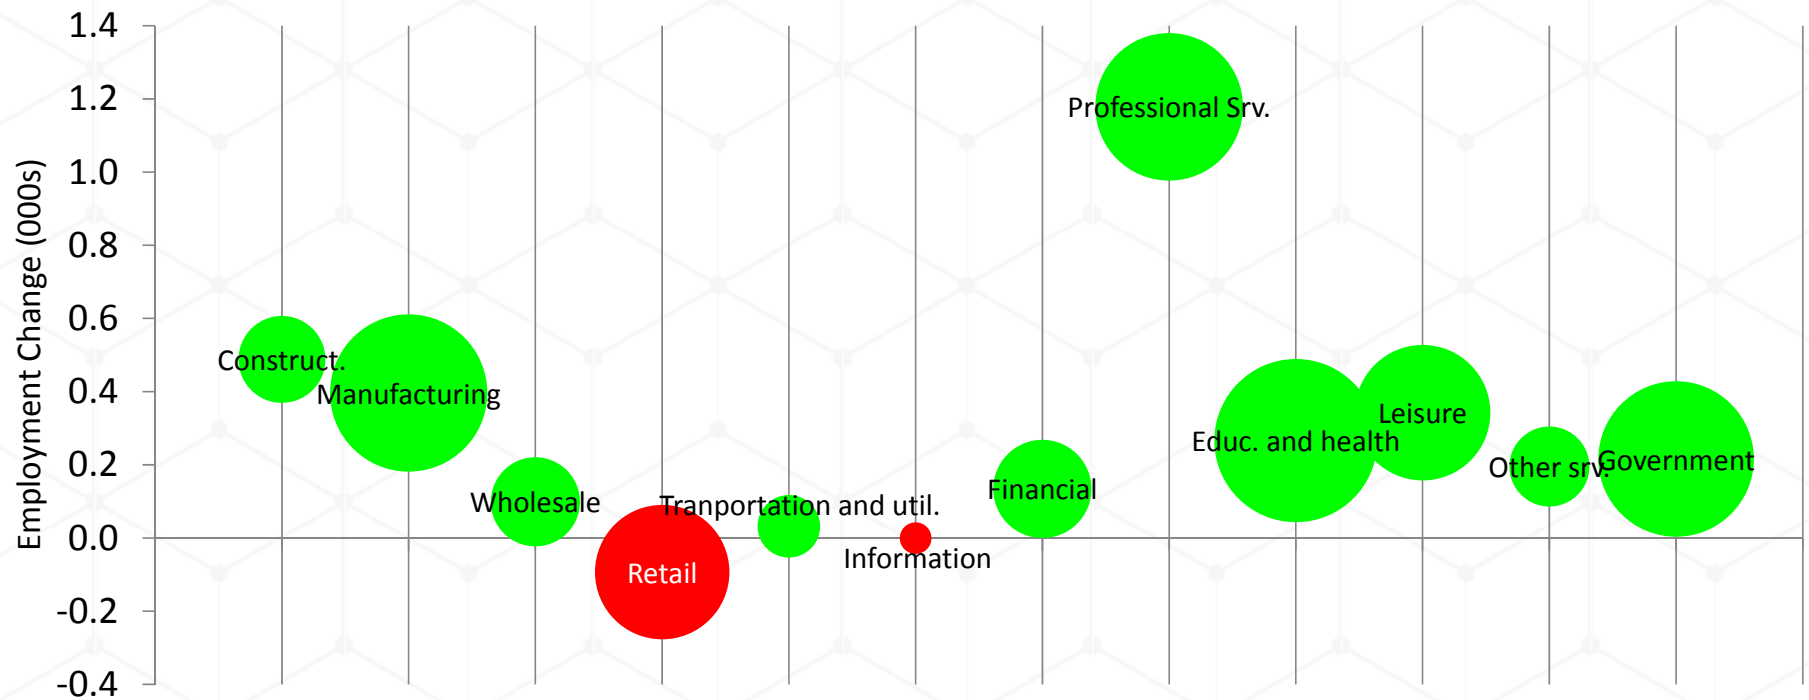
1.4
1.2
1.0
0.8
0.6
0.4
0.2
0.0
-0.2
-0.4
Employment Change (000s)
Professional Srv.
Construct.
Manufacturing
Leisure
Educ. and health
Other srv.
Government
Wholesale
Tranportation and util.
Financial
Retail
Information